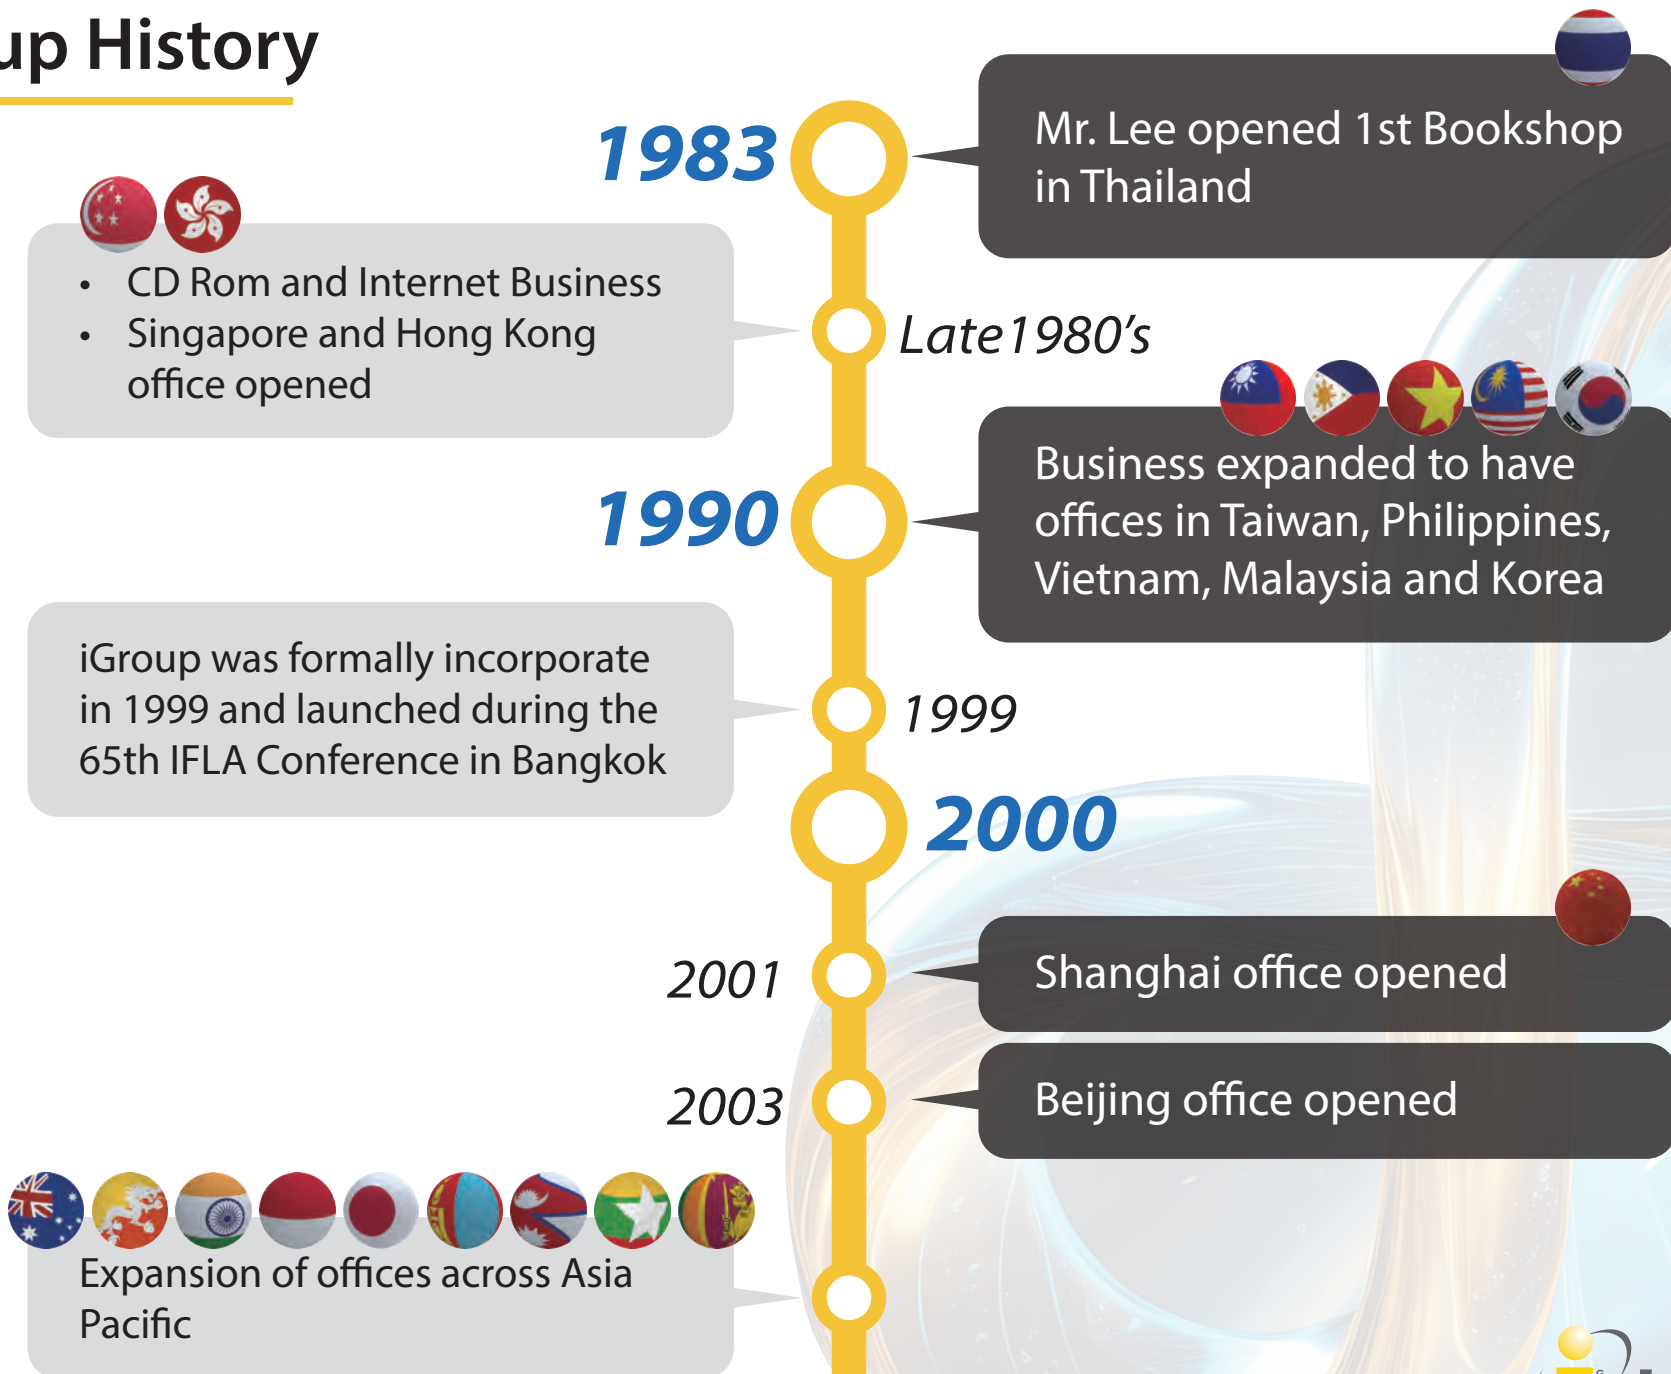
up History

1983

Mr. Lee opened 1st Bookshop in Thailand

- CD Rom and Internet Business
- Singapore and Hong Kong office opened

Late1980's

Business expanded to have offices in Taiwan, Philippines, Vietnam, Malaysia and Korea

1990

iGroup was formally incorporate in 1999 and launched during the 65th IFLA Conference in Bangkok

1999

2000

2001

Shanghai office opened

2003

Beijing office opened

Expansion of offices across Asia Pacific